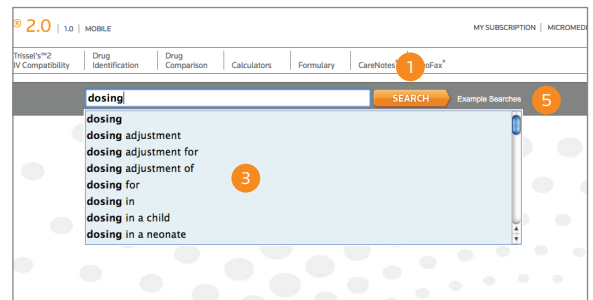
® 2.0 | 1.0 | MOBILE

MY SUBSCRIPTION | MICROMEDI

Trissel's™2 IV Compatibility | Drug Identification | Drug Comparison | Calculators | Formulary | CareNotes® | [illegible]oFax®

1

dosing

SEARCH

Example Searches

5

dosing
dosing adjustment
dosing adjustment for
dosing adjustment of
dosing for
dosing in
dosing in a child
dosing in a neonate

3